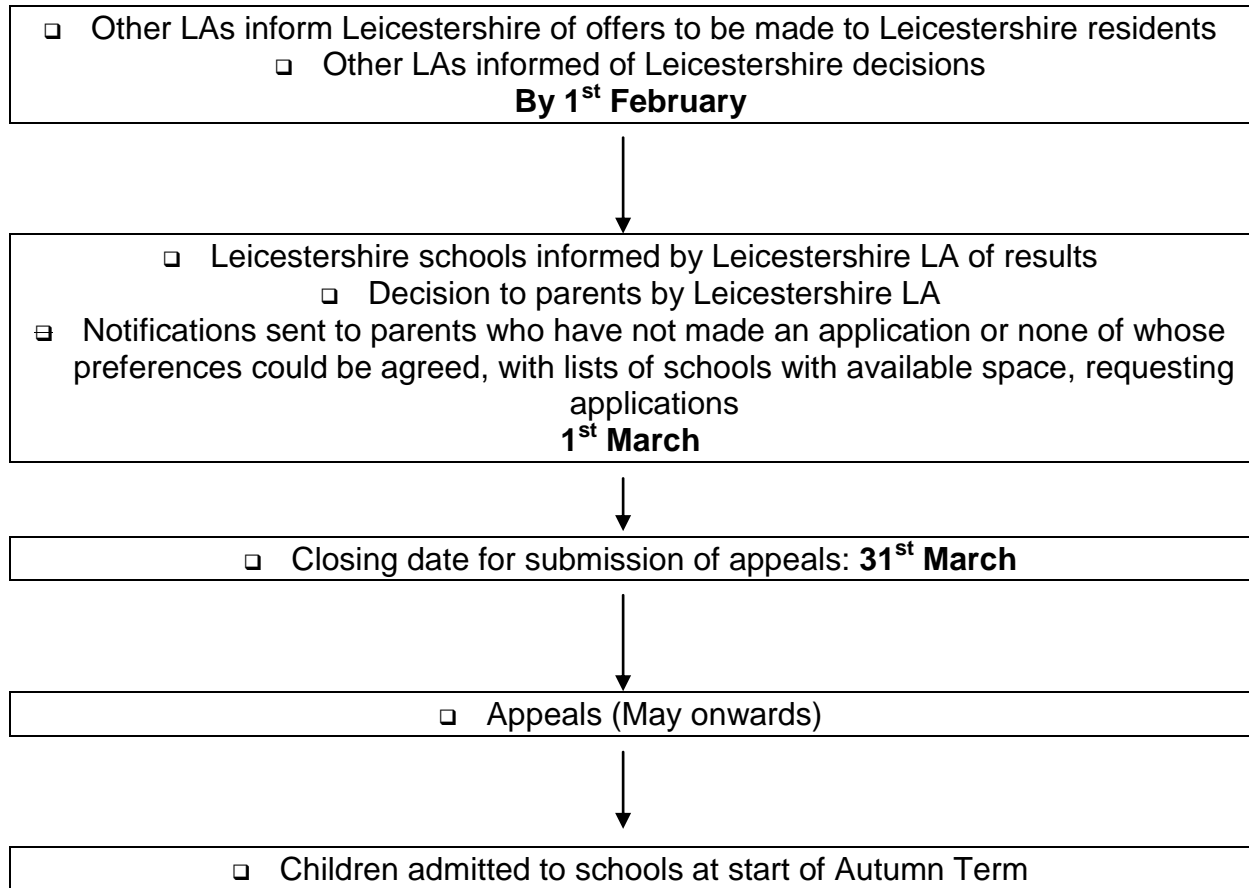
- Other LAs inform Leicestershire of offers to be made to Leicestershire residents
- Other LAs informed of Leicestershire decisions

**By 1$^{st}$ February**

- Leicestershire schools informed by Leicestershire LA of results
- Decision to parents by Leicestershire LA
- Notifications sent to parents who have not made an application or none of whose preferences could be agreed, with lists of schools with available space, requesting applications

**1$^{st}$ March**

- Closing date for submission of appeals: **31$^{st}$ March**

- Appeals (May onwards)

- Children admitted to schools at start of Autumn Term